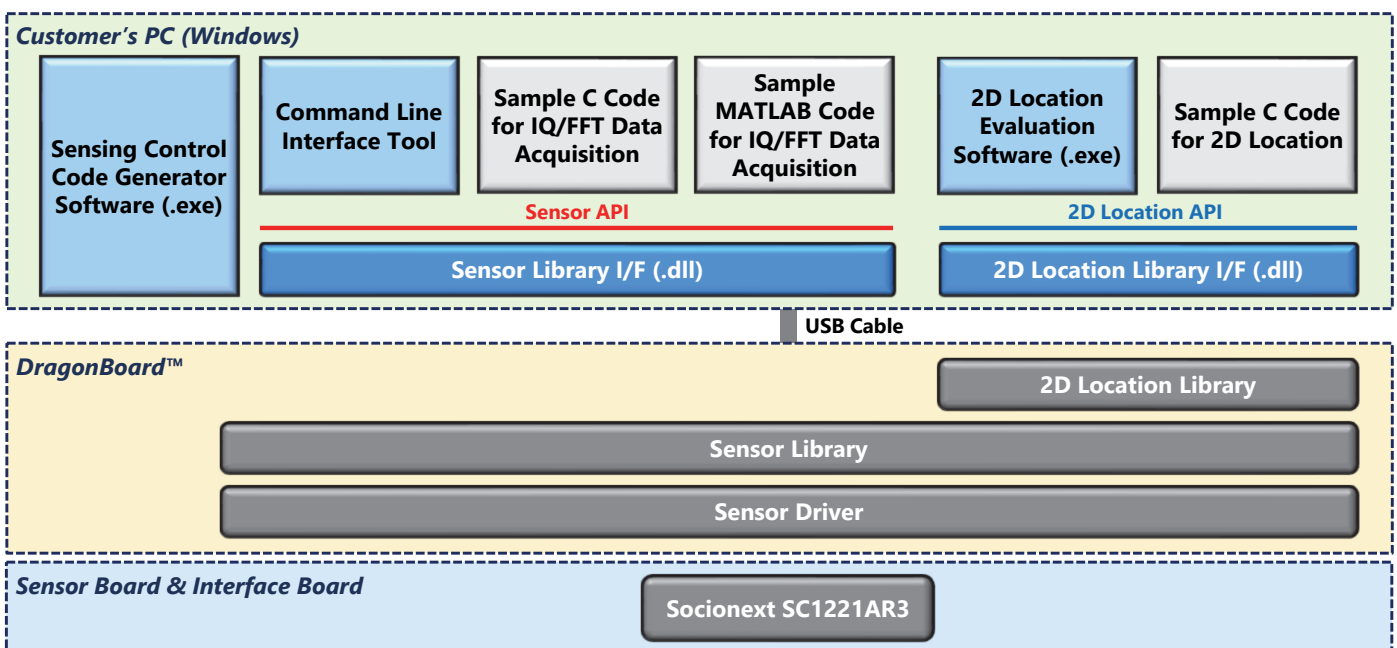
Customer's PC (Windows)

Sensing Control Code Generator Software (.exe)

Command Line Interface Tool

Sample C Code for IQ/FFT Data Acquisition

Sample MATLAB Code for IQ/FFT Data Acquisition

2D Location Evaluation Software (.exe)

Sample C Code for 2D Location

Sensor API

2D Location API

Sensor Library I/F (.dll)

2D Location Library I/F (.dll)

USB Cable

DragonBoard™

2D Location Library

Sensor Library

Sensor Driver

Sensor Board & Interface Board

Socionext SC1221AR3